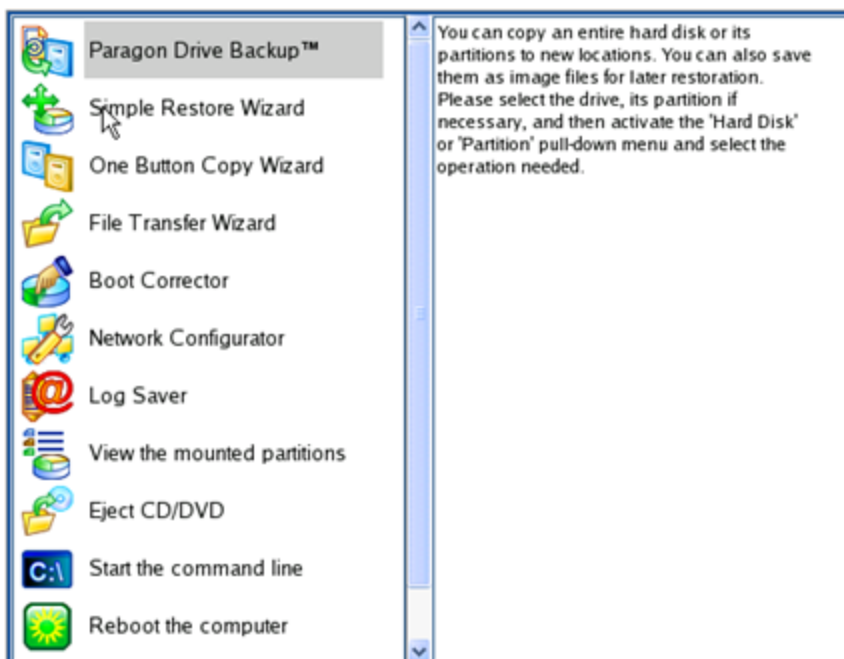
Paragon Drive Backup™
Simple Restore Wizard
One Button Copy Wizard
File Transfer Wizard
Boot Corrector
Network Configurator
Log Saver
View the mounted partitions
Eject CD/DVD
Start the command line
Reboot the computer

C:\

You can copy an entire hard disk or its partitions to new locations. You can also save them as image files for later restoration. Please select the drive, its partition if necessary, and then activate the 'Hard Disk' or 'Partition' pull-down menu and select the operation needed.